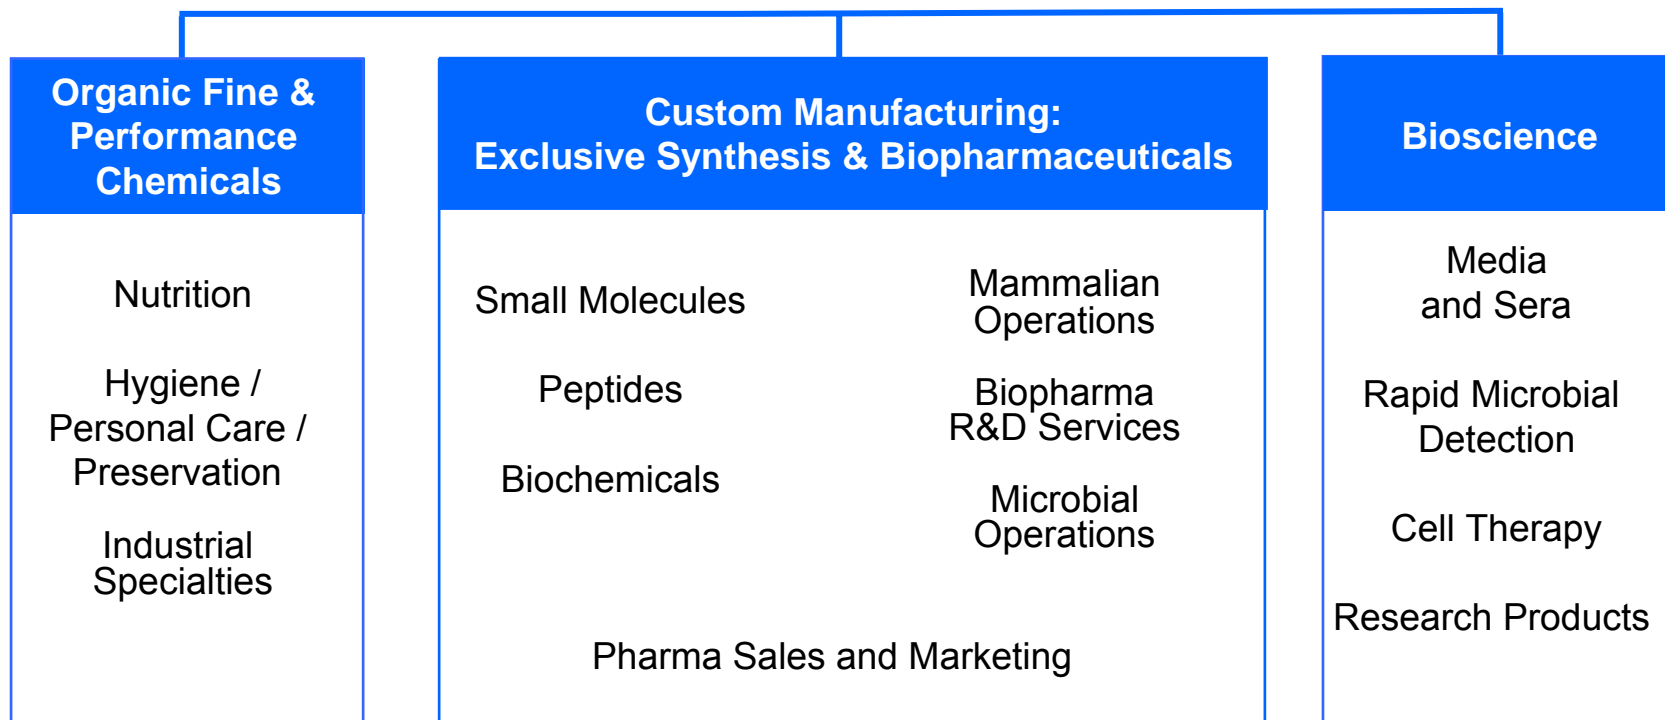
Organic Fine & Performance Chemicals

Nutrition

Hygiene / Personal Care / Preservation

Industrial Specialties

Custom Manufacturing: Exclusive Synthesis & Biopharmaceuticals

Small Molecules

Peptides

Biochemicals

Mammalian Operations

Biopharma R&D Services

Microbial Operations

Pharma Sales and Marketing

Bioscience

Media and Sera

Rapid Microbial Detection

Cell Therapy

Research Products